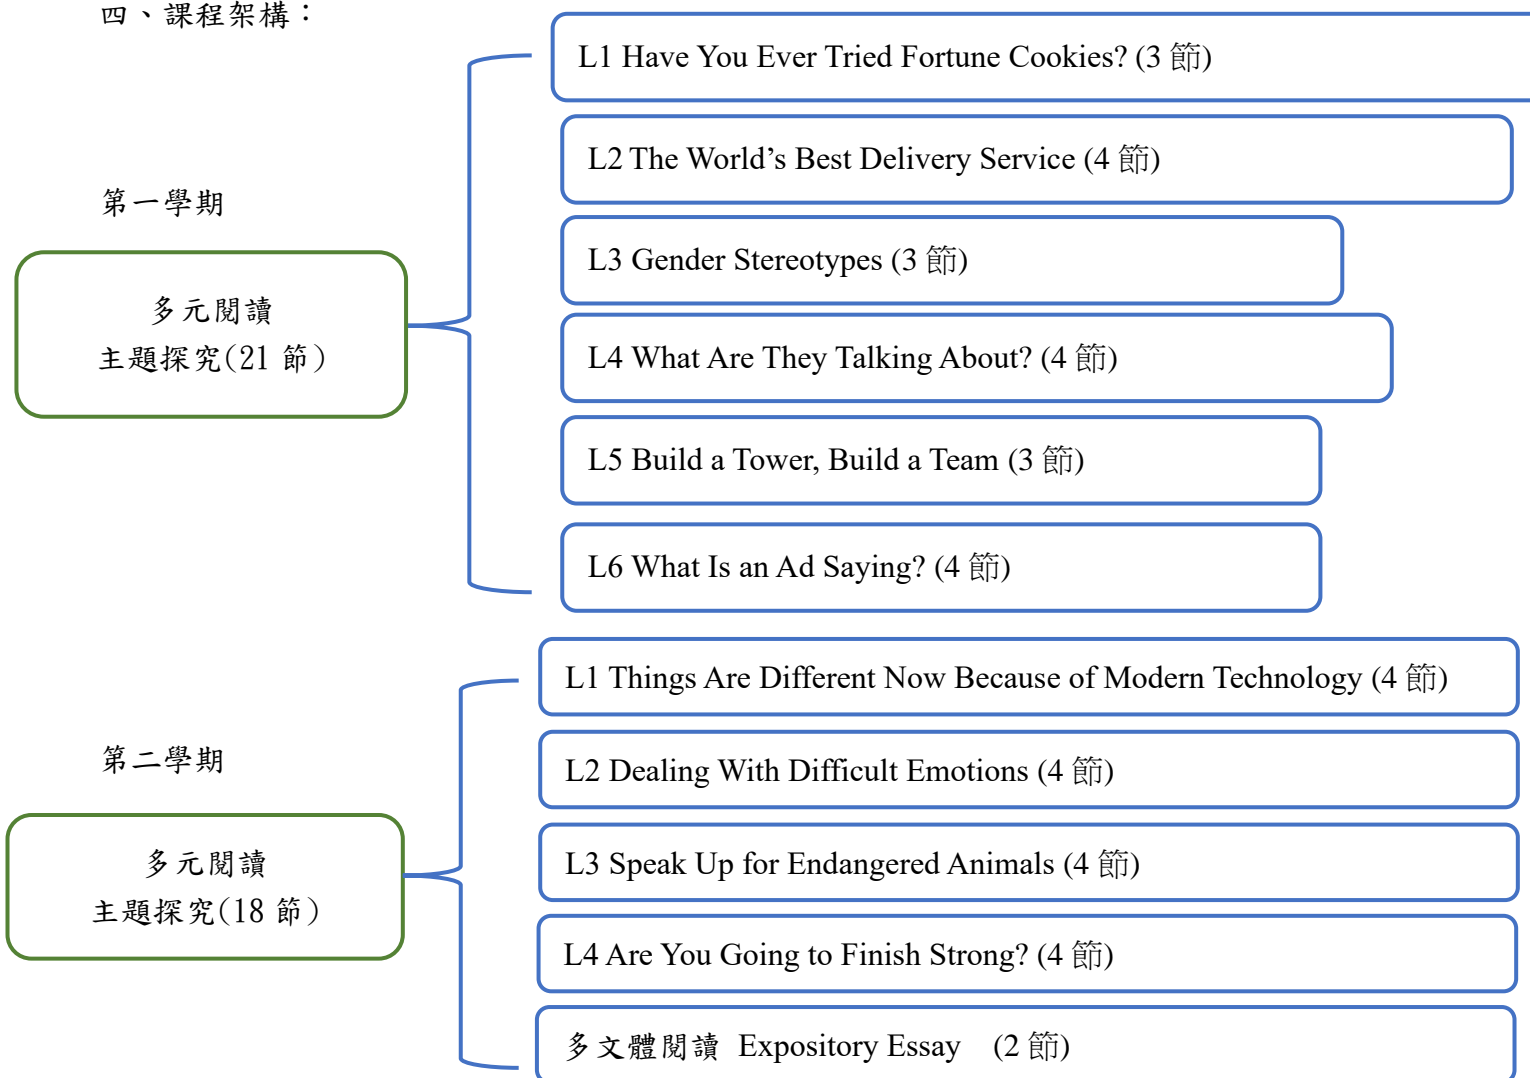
四、課程架構：

第一學期

多元閱讀
主題探究(21 節)

L1 Have You Ever Tried Fortune Cookies? (3 節)

L2 The World's Best Delivery Service (4 節)

L3 Gender Stereotypes (3 節)

L4 What Are They Talking About? (4 節)

L5 Build a Tower, Build a Team (3 節)

L6 What Is an Ad Saying? (4 節)

第二學期

多元閱讀
主題探究(18 節)

L1 Things Are Different Now Because of Modern Technology (4 節)

L2 Dealing With Difficult Emotions (4 節)

L3 Speak Up for Endangered Animals (4 節)

L4 Are You Going to Finish Strong? (4 節)

多文體閱讀 Expository Essay (2 節)